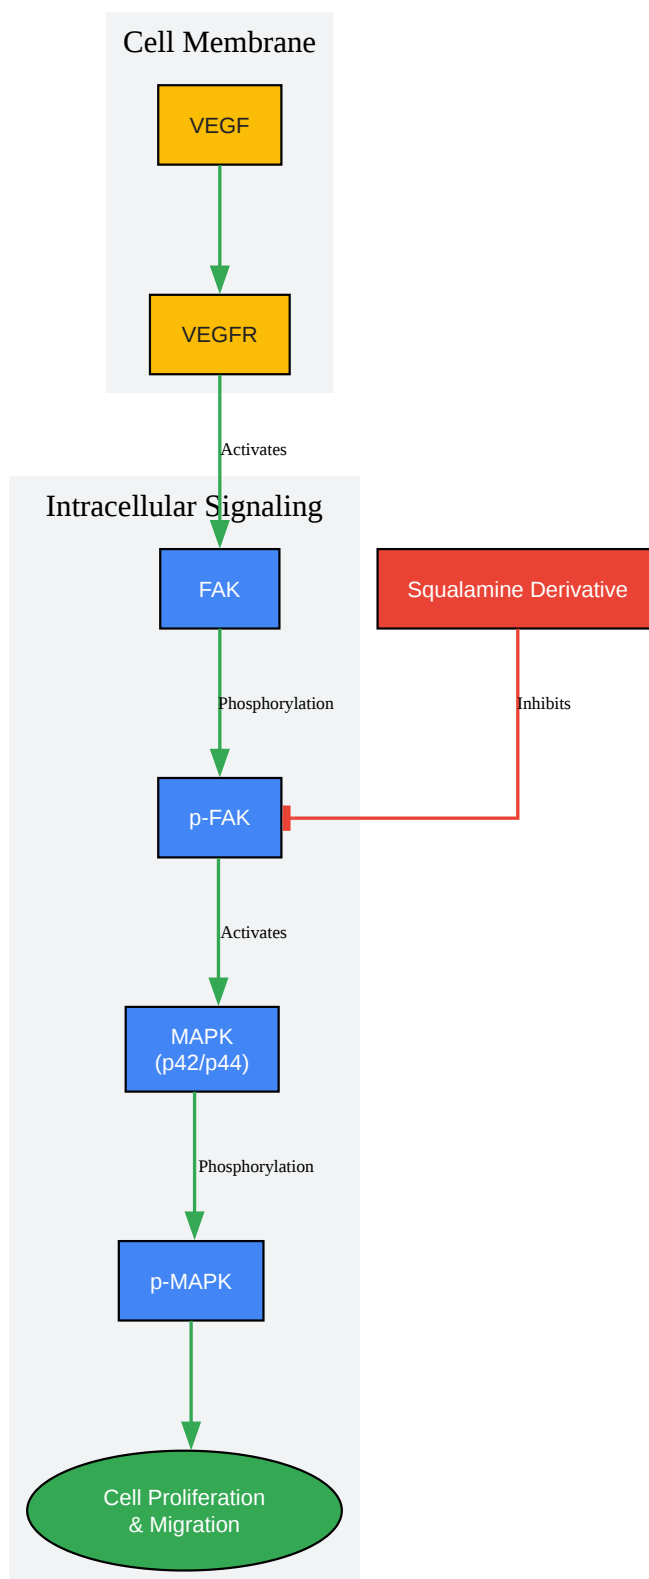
Cell Membrane

VEGF

VEGFR

Activates

Intracellular Signaling

FAK

Squalamine Derivative

Phosphorylation

Inhibits

p-FAK

Activates

MAPK
(p42/p44)

Phosphorylation

p-MAPK

Cell Proliferation
& Migration